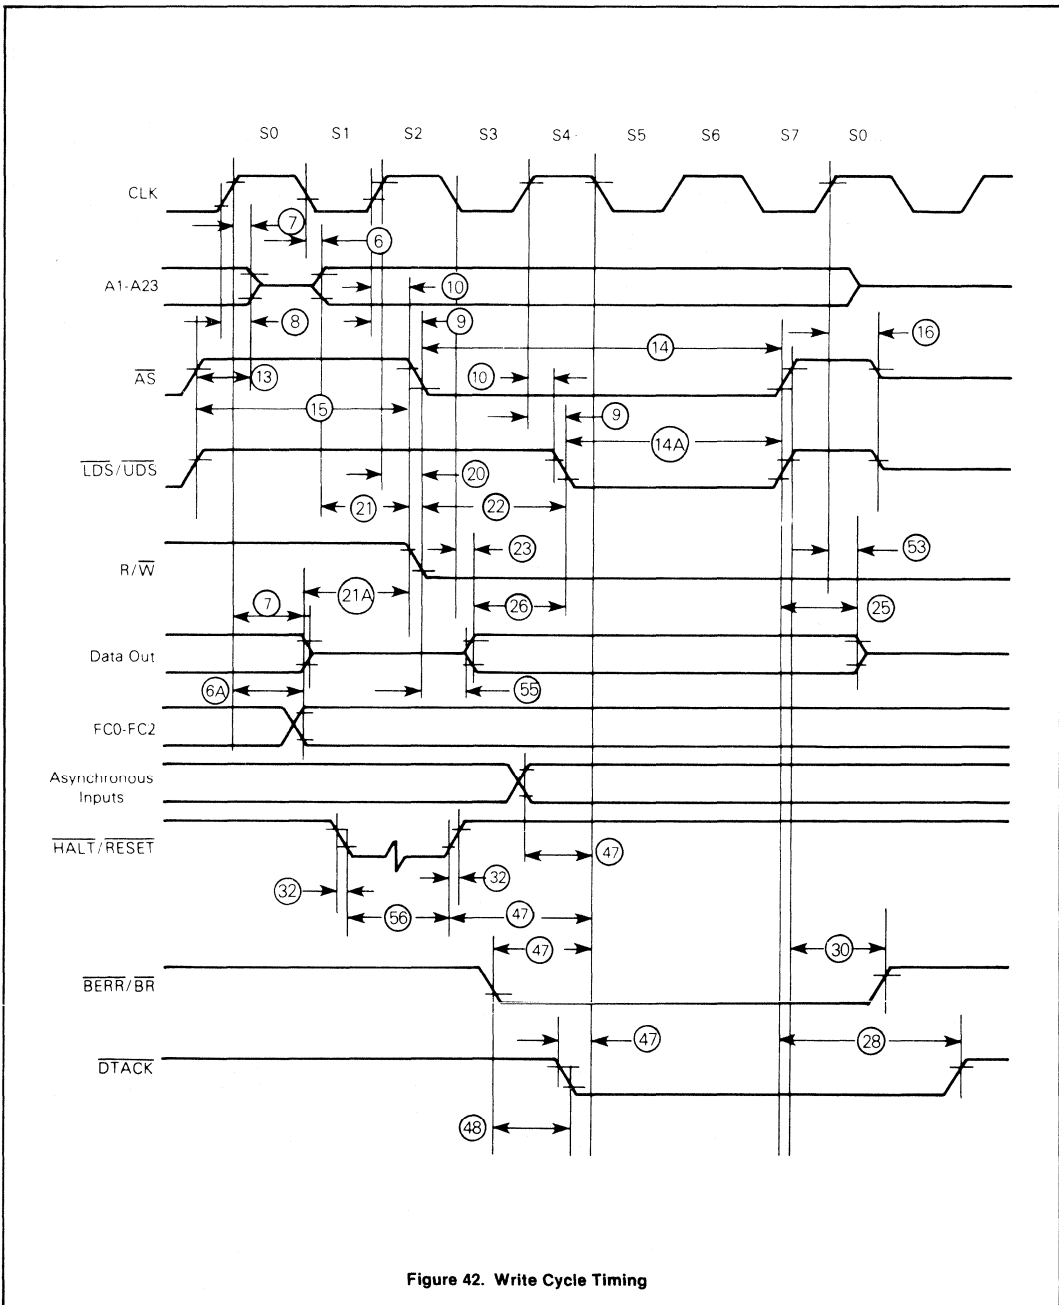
S0 S1 S2 S3 S4 S5 S6 S7 S0

CLK

7

6

A1-A23

10

8

9

16

14

$\overline{AS}$

13

10

15

9

14A

$\overline{LDS}/\overline{UDS}$

20

21

22

R/$\overline{W}$

23

53

21A

7

26

25

Data Out

6A

55

FC0-FC2

Asynchronous Inputs

$\overline{HALT}/\overline{RESET}$

47

32

32

56

47

47

30

$\overline{BERR}/\overline{BR}$

47

28

$\overline{DTACK}$

48

Figure 42. Write Cycle Timing